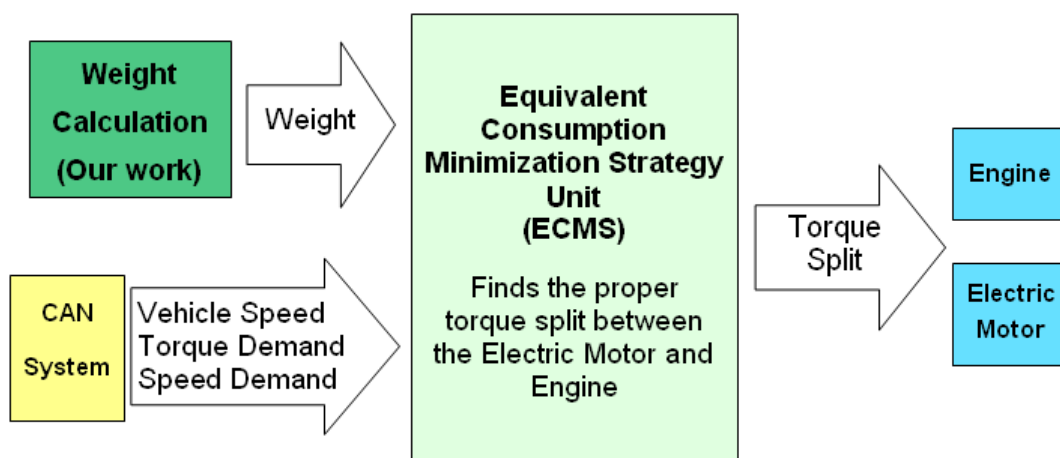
Weight Calculation (Our work)

Weight

CAN System

Vehicle Speed
Torque Demand
Speed Demand

Equivalent Consumption Minimization Strategy Unit (ECMS)

Finds the proper torque split between the Electric Motor and Engine

Torque Split

Engine

Electric Motor